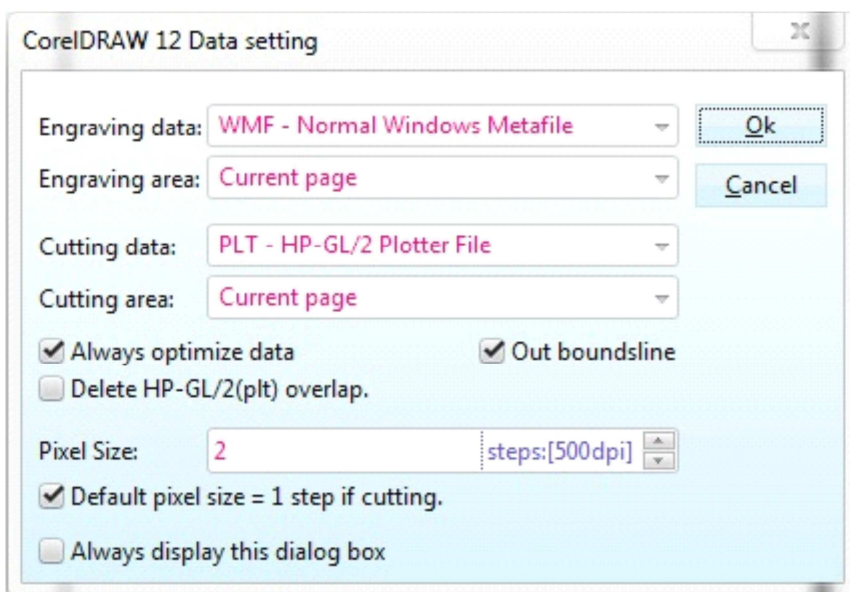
CorelDRAW 12 Data setting

Engraving data: WMF - Normal Windows Metafile

Ok

Engraving area: Current page

Cancel

Cutting data: PLT - HP-GL/2 Plotter File

Cutting area: Current page

Always optimize data

Out boundsline

Delete HP-GL/2(plt) overlap.

Pixel Size: 2 steps:[500dpi]

Default pixel size = 1 step if cutting.

Always display this dialog box